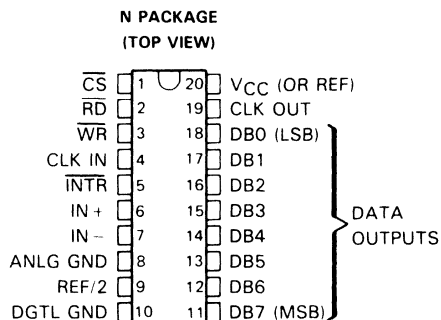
N PACKAGE
(TOP VIEW)

$\overline{CS}$ 1
$\overline{RD}$ 2
$\overline{WR}$ 3
CLK IN 4
$\overline{INTR}$ 5
IN + 6
IN − 7
ANLG GND 8
REF/2 9
DGTL GND 10

20 $V_{CC}$ (OR REF)
19 CLK OUT
18 DB0 (LSB)
17 DB1
16 DB2
15 DB3
14 DB4
13 DB5
12 DB6
11 DB7 (MSB)

DATA OUTPUTS